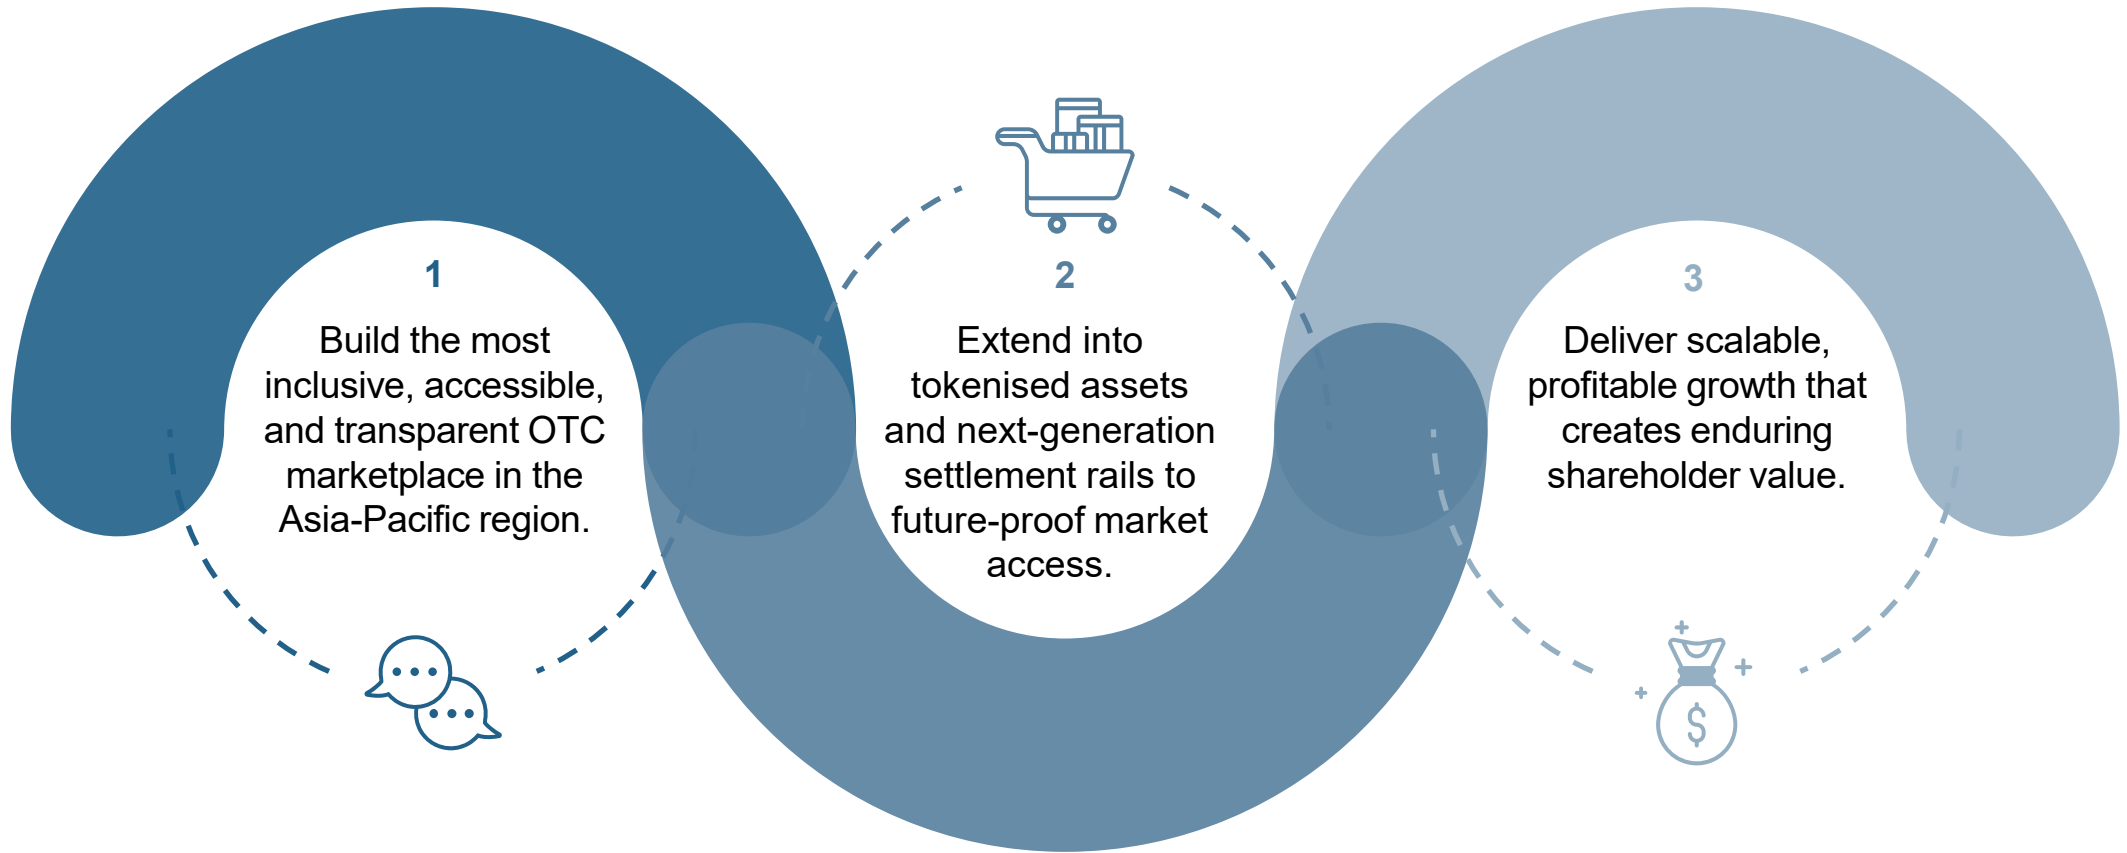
1

Build the most inclusive, accessible, and transparent OTC marketplace in the Asia-Pacific region.

2

Extend into tokenised assets and next-generation settlement rails to future-proof market access.

3

Deliver scalable, profitable growth that creates enduring shareholder value.